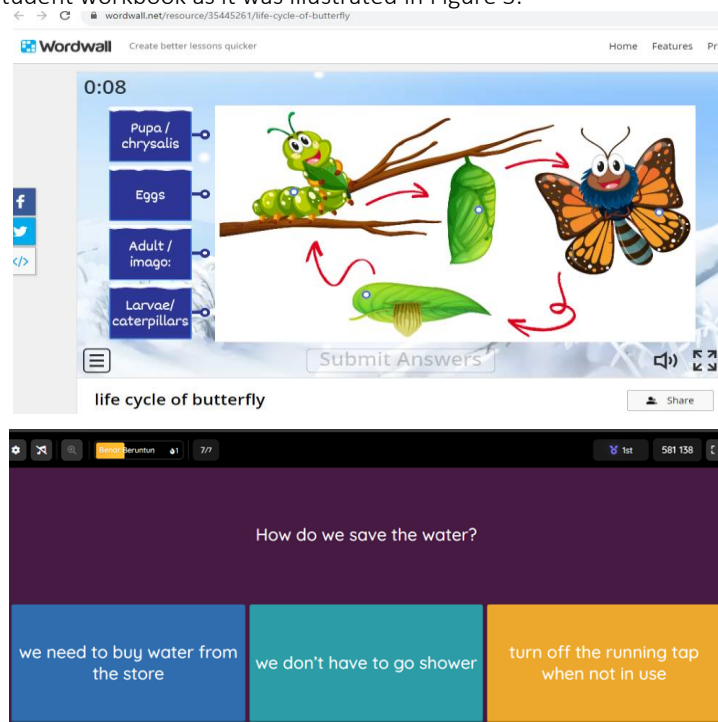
student workbook as it was illustrated in Figure 3.

wordwall.net/resource/35445261/life-cycle-of-butterfly

Wordwall Create better lessons quicker

Home Features Pr

0:08

Pupa / chrysalis

Eggs

Adult / imago:

Larvae/ caterpillars

Submit Answers

life cycle of butterfly

Share

Benar Beruntun 1 7/7

1st 581 138

How do we save the water?

we need to buy water from the store

we don't have to go shower

turn off the running tap when not in use